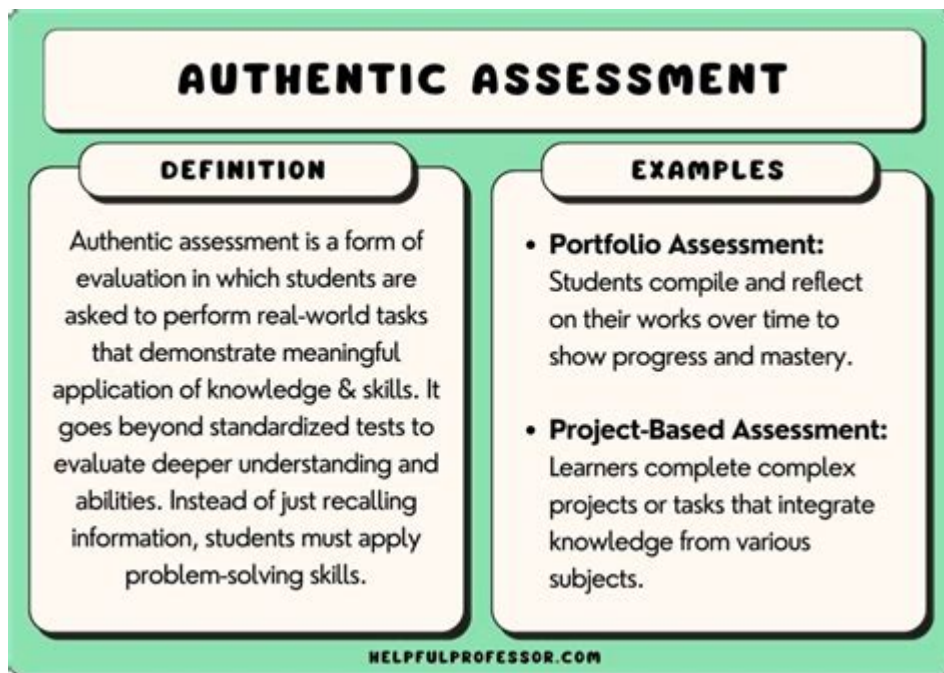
AUTHENTIC ASSESSMENT

DEFINITION

Authentic assessment is a form of evaluation in which students are asked to perform real-world tasks that demonstrate meaningful application of knowledge & skills. It goes beyond standardized tests to evaluate deeper understanding and abilities. Instead of just recalling information, students must apply problem-solving skills.

EXAMPLES

• **Portfolio Assessment:** Students compile and reflect on their works over time to show progress and mastery.

• **Project-Based Assessment:** Learners complete complex projects or tasks that integrate knowledge from various subjects.

HELPFULPROFESSOR.COM